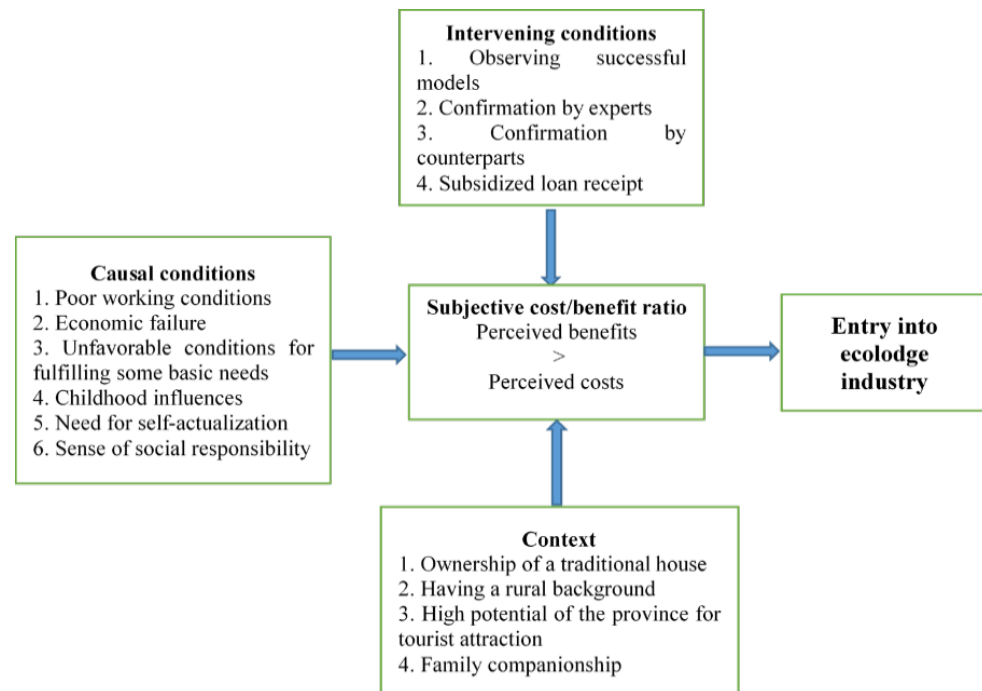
Intervening conditions
1. Observing successful models
2. Confirmation by experts
3. Confirmation by counterparts
4. Subsidized loan receipt

Causal conditions
1. Poor working conditions
2. Economic failure
3. Unfavorable conditions for fulfilling some basic needs
4. Childhood influences
5. Need for self-actualization
6. Sense of social responsibility

Subjective cost/benefit ratio
Perceived benefits
>
Perceived costs

Entry into ecolodge industry

Context
1. Ownership of a traditional house
2. Having a rural background
3. High potential of the province for tourist attraction
4. Family companionship